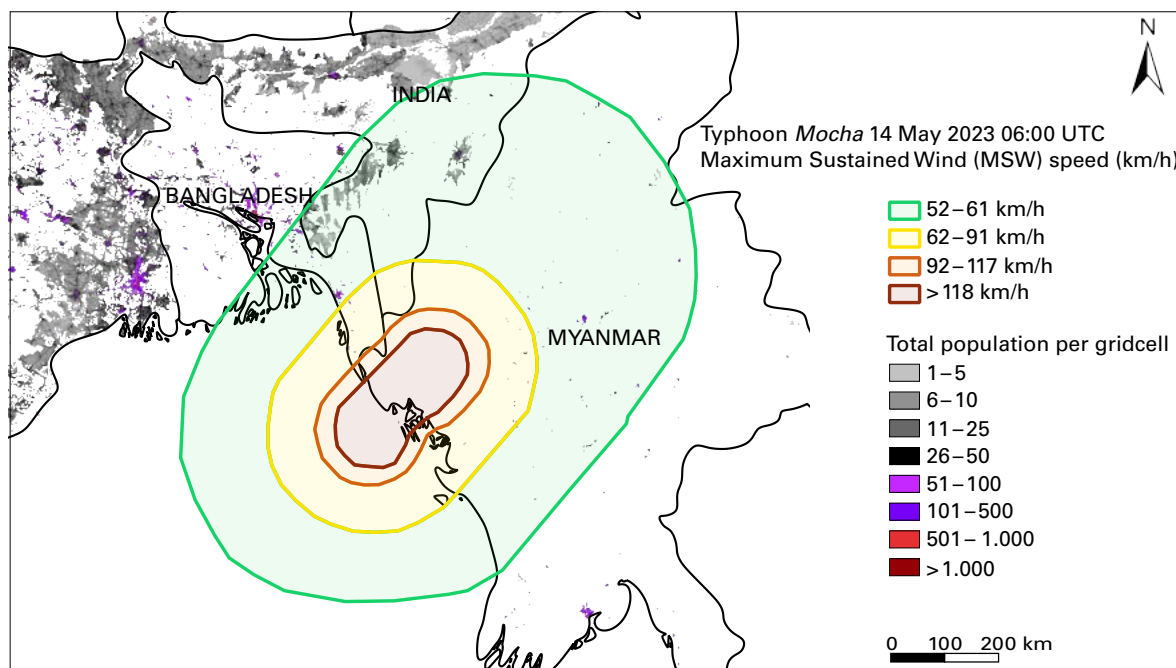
N

INDIA

BANGLADESH

MYANMAR

Typhoon *Mocha* 14 May 2023 06:00 UTC
Maximum Sustained Wind (MSW) speed (km/h)

52 – 61 km/h
62 – 91 km/h
92 – 117 km/h
> 118 km/h

Total population per gridcell
1 – 5
6 – 10
11 – 25
26 – 50
51 – 100
101 – 500
501 – 1.000
> 1.000

0 100 200 km